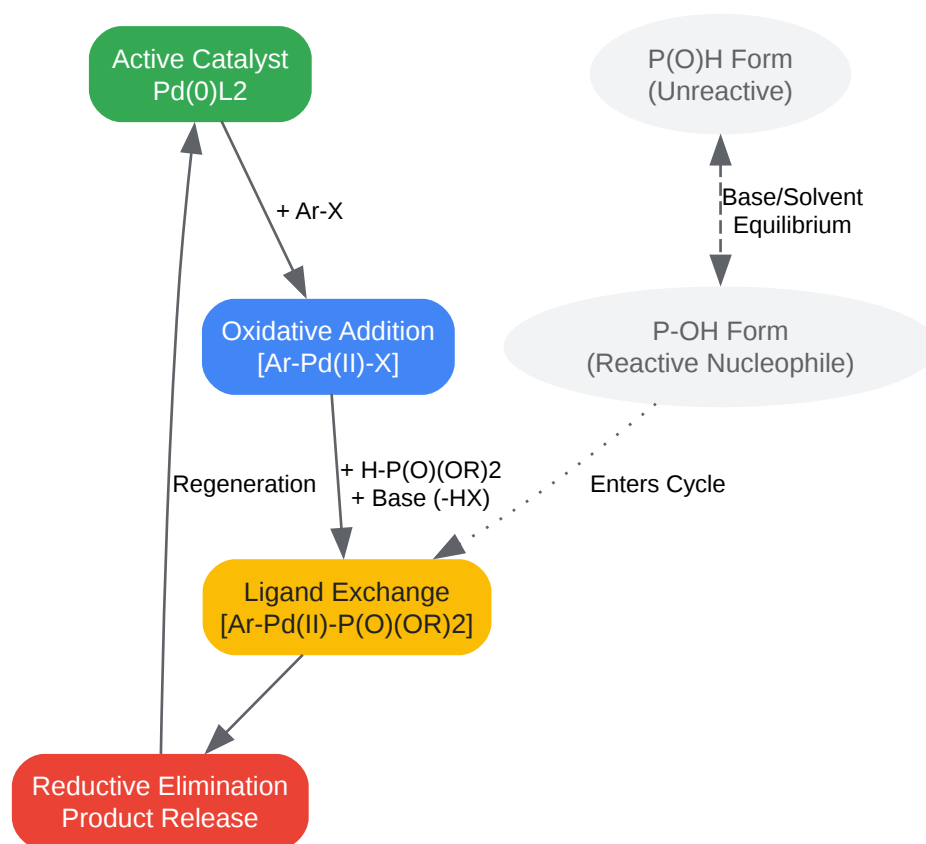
Active Catalyst
Pd(0)L2

P(O)H Form
(Unreactive)

+ Ar-X

Base/Solvent
Equilibrium

Oxidative Addition
[Ar-Pd(II)-X]

P-OH Form
(Reactive Nucleophile)

Regeneration

+ H-P(O)(OR)2
+ Base (-HX)

Enters Cycle

Ligand Exchange
[Ar-Pd(II)-P(O)(OR)2]

Reductive Elimination
Product Release